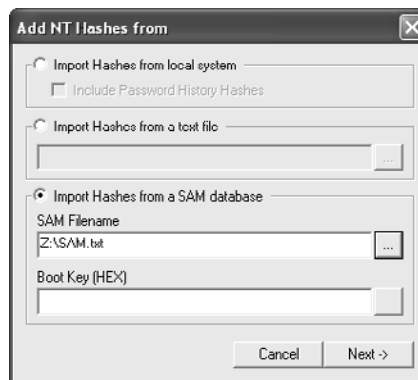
Add NT Hashes from

Import Hashes from local system

Include Password History Hashes

Import Hashes from a text file

...

Import Hashes from a SAM database

SAM Filename

Z:\SAM.txt

...

Boot Key (HEX)

Cancel

Next ->